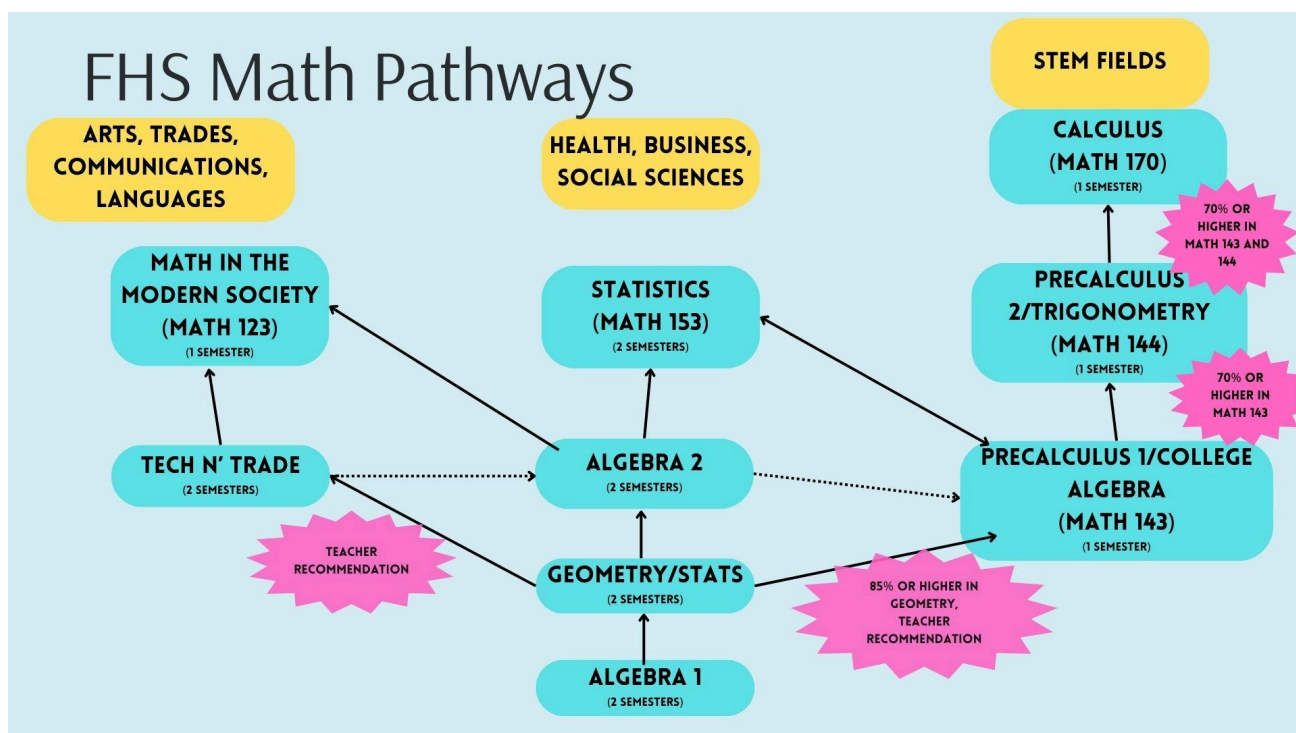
FHS Math Pathways

STEM FIELDS

ARTS, TRADES, COMMUNICATIONS, LANGUAGES

HEALTH, BUSINESS, SOCIAL SCIENCES

CALCULUS (MATH 170)
(1 SEMESTER)

70% OR HIGHER IN MATH 143 AND 144

MATH IN THE MODERN SOCIETY (MATH 123)
(1 SEMESTER)

STATISTICS (MATH 153)
(2 SEMESTERS)

PRECALCULUS 2/TRIGONOMETRY (MATH 144)
(1 SEMESTER)

70% OR HIGHER IN MATH 143

TECH N' TRADE
(2 SEMESTERS)

ALGEBRA 2
(2 SEMESTERS)

PRECALCULUS 1/COLLEGE ALGEBRA (MATH 143)
(1 SEMESTER)

TEACHER RECOMMENDATION

GEOMETRY/STATS
(2 SEMESTERS)

85% OR HIGHER IN GEOMETRY, TEACHER RECOMMENDATION

ALGEBRA 1
(2 SEMESTERS)